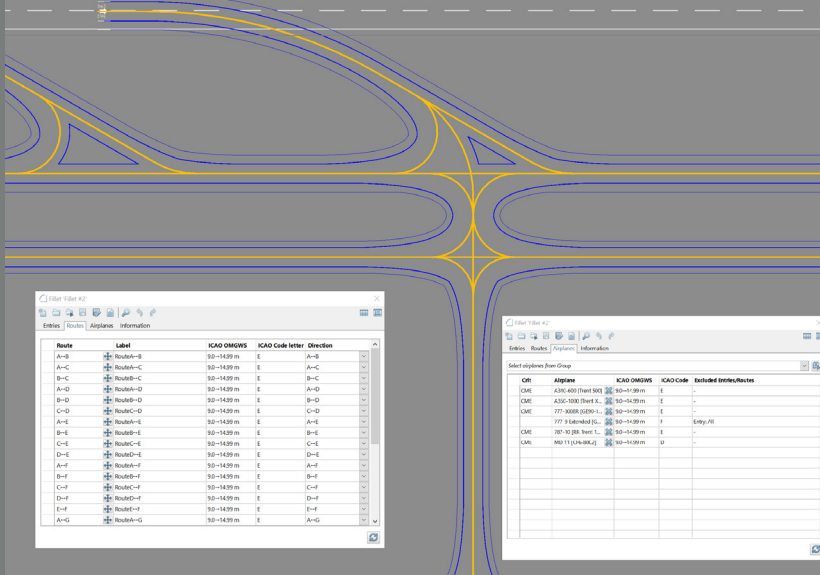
Fillet 'Fillet #2'

Entries | Routes | Airplanes | Information

| Route | Label | ICAO OMGWS | ICAO Code letter | Direction |
|---|---|---|---|---|
| A↔B | RouteA↔B | 9.0→14.99 m | E | A↔B |
| A↔C | RouteA↔C | 9.0→14.99 m | E | A↔C |
| B↔C | RouteB↔C | 9.0→14.99 m | E | B↔C |
| A↔D | RouteA↔D | 9.0→14.99 m | E | A↔D |
| B↔D | RouteB↔D | 9.0→14.99 m | E | B↔D |
| C↔D | RouteC↔D | 9.0→14.99 m | E | C↔D |
| A↔E | RouteA↔E | 9.0→14.99 m | E | A↔E |
| B↔E | RouteB↔E | 9.0→14.99 m | E | B↔E |
| C↔E | RouteC↔E | 9.0→14.99 m | E | C↔E |
| D↔E | RouteD↔E | 9.0→14.99 m | E | D↔E |
| A↔F | RouteA↔F | 9.0→14.99 m | E | A↔F |
| B↔F | RouteB↔F | 9.0→14.99 m | E | B↔F |
| C↔F | RouteC↔F | 9.0→14.99 m | E | C↔F |
| D↔F | RouteD↔F | 9.0→14.99 m | E | D↔F |
| E↔F | RouteE↔F | 9.0→14.99 m | E | E↔F |
| A↔G | RouteA↔G | 9.0→14.99 m | E | A↔G |

Fillet 'Fillet #2'

Entries | Routes | Airplanes | Information

Select airplanes from Group

| Crit | Airplane | ICAO OMGWS | ICAO Code | Excluded Entries/Routes |
|---|---|---|---|---|
| CME | A350-900 (Trent XWB) | 9.0→14.99 m | E | - |
| CME | A350-1000 (Trent X... | 9.0→14.99 m | E | - |
| CME | 777-300ER (GE90-1... | 9.0→14.99 m | E | - |
| | 777-9 Extended (G... | 9.0→14.99 m | F | Entry: All |
| CME | 787-10 (RR Trent 1... | 9.0→14.99 m | E | - |
| CME | MD-11 (CF6-80C2) | 9.0→14.99 m | D | - |